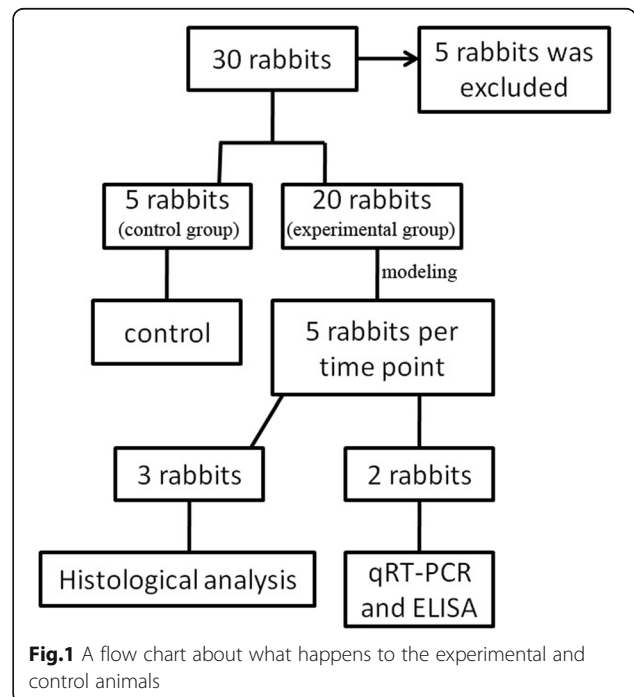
30 rabbits

5 rabbits was excluded

5 rabbits
(control group)

20 rabbits
(experimental group)

modeling

control

5 rabbits per time point

3 rabbits

2 rabbits

Histological analysis

qRT-PCR and ELISA

**Fig.1** A flow chart about what happens to the experimental and control animals